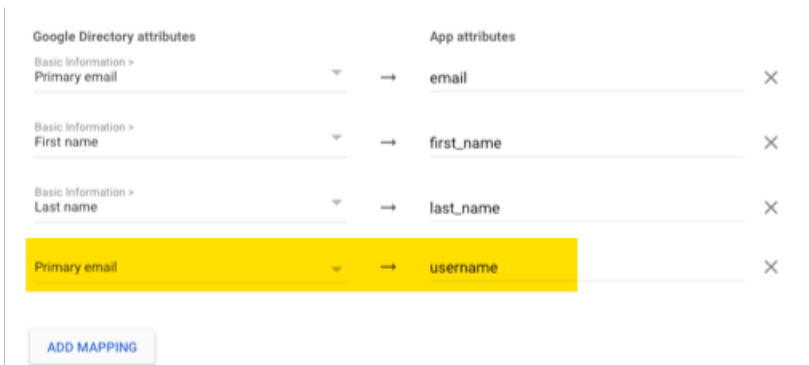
Google Directory attributes

App attributes

Basic Information >
Primary email

→

email

✕

Basic Information >
First name

→

first_name

✕

Basic Information >
Last name

→

last_name

✕

Primary email

→

username

✕

ADD MAPPING